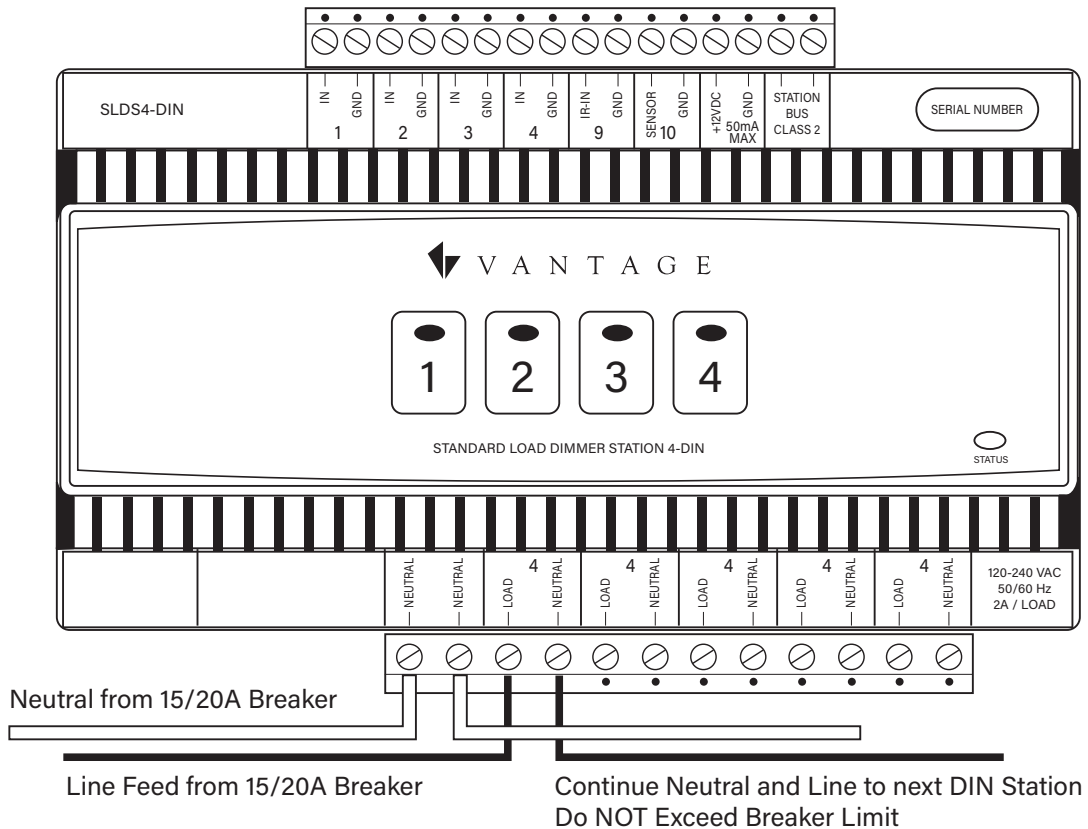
SLDS4-DIN

IN GND 1
IN GND 2
IN GND 3
IN GND 4
IR-IN GND 9
SENSOR GND 10
+12VDC GND 50mA MAX
STATION BUS CLASS 2

SERIAL NUMBER

VANTAGE

1 2 3 4

STANDARD LOAD DIMMER STATION 4-DIN

STATUS

NEUTRAL NEUTRAL
LOAD 4 NEUTRAL
LOAD 4 NEUTRAL
LOAD 4 NEUTRAL
LOAD 4 NEUTRAL
LOAD 4 NEUTRAL

120-240 VAC 50/60 Hz 2A / LOAD

Neutral from 15/20A Breaker

Line Feed from 15/20A Breaker

Continue Neutral and Line to next DIN Station
Do NOT Exceed Breaker Limit